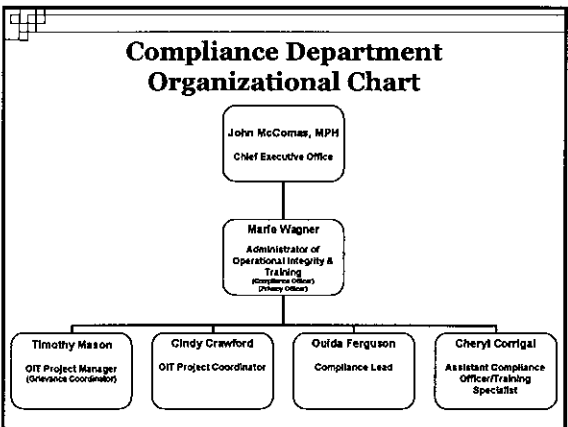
Compliance Department Organizational Chart

John McComas, MPH
Chief Executive Office

Marie Wagner
Administrator of Operational Integrity & Training
(Compliance Officer)
(Privacy Officer)

Timothy Mason
OIT Project Manager
(Grievance Coordinator)

Cindy Crawford
OIT Project Coordinator

Ouida Ferguson
Compliance Lead

Cheryl Corrigal
Assistant Compliance Officer/Training Specialist